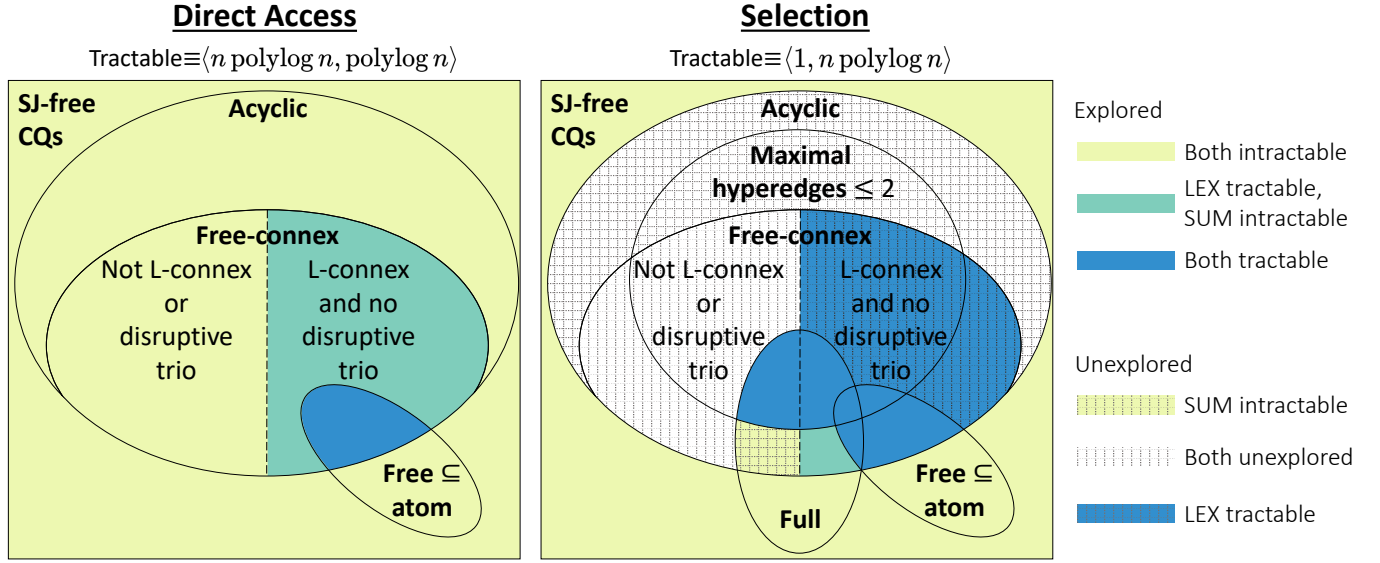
Direct Access

Tractable≡$\langle n \operatorname{polylog} n, \operatorname{polylog} n \rangle$

SJ-free CQs

Acyclic

Free-connex

Not L-connex or disruptive trio

L-connex and no disruptive trio

Free ⊆ atom

Selection

Tractable≡$\langle 1, n \operatorname{polylog} n \rangle$

SJ-free CQs

Acyclic

Maximal hyperedges ≤ 2

Free-connex

Not L-connex or disruptive trio

L-connex and no disruptive trio

Full

Free ⊆ atom

Explored

Both intractable

LEX tractable, SUM intractable

Both tractable

Unexplored

SUM intractable

Both unexplored

LEX tractable